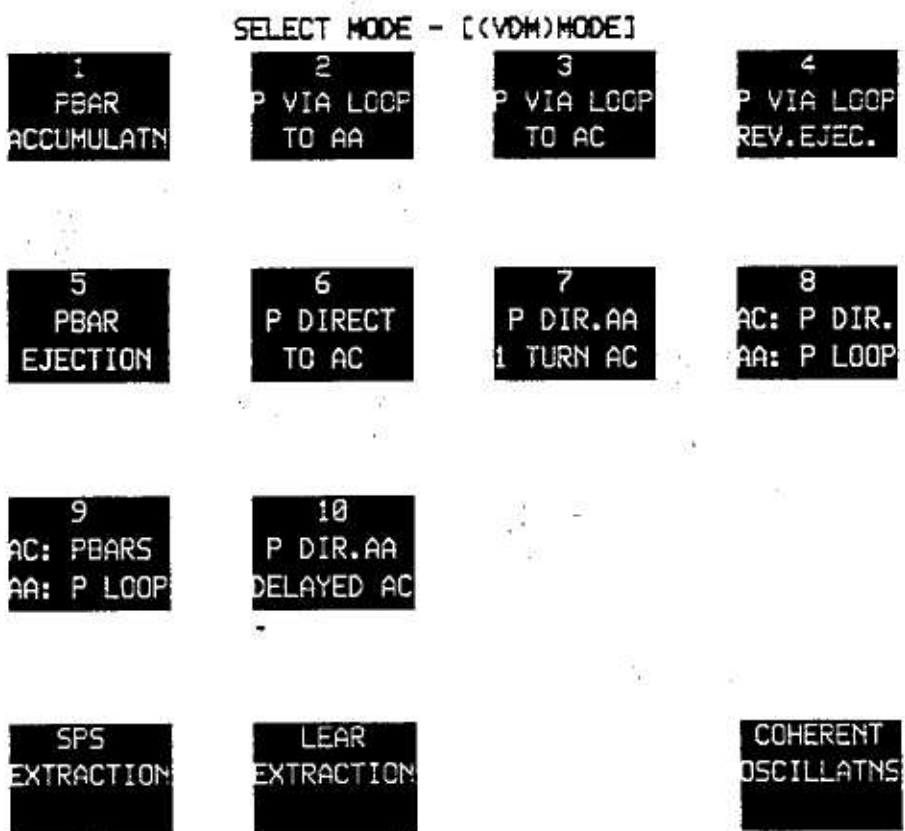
SELECT MODE - [(VDM)MODE]

1
PBAR
ACCUMULATN

2
P VIA LOOP
TO AA

3
P VIA LOOP
TO AC

4
P VIA LOOP
REV.EJEC.

5
PBAR
EJECTION

6
P DIRECT
TO AC

7
P DIR.AA
1 TURN AC

8
AC: P DIR.
AA: P LOOP

9
AC: PBARS
AA: P LOOP

10
P DIR.AA
DELAYED AC

SPS
EXTRACTION

LEAR
EXTRACTION

COHERENT
OSCILLATNS